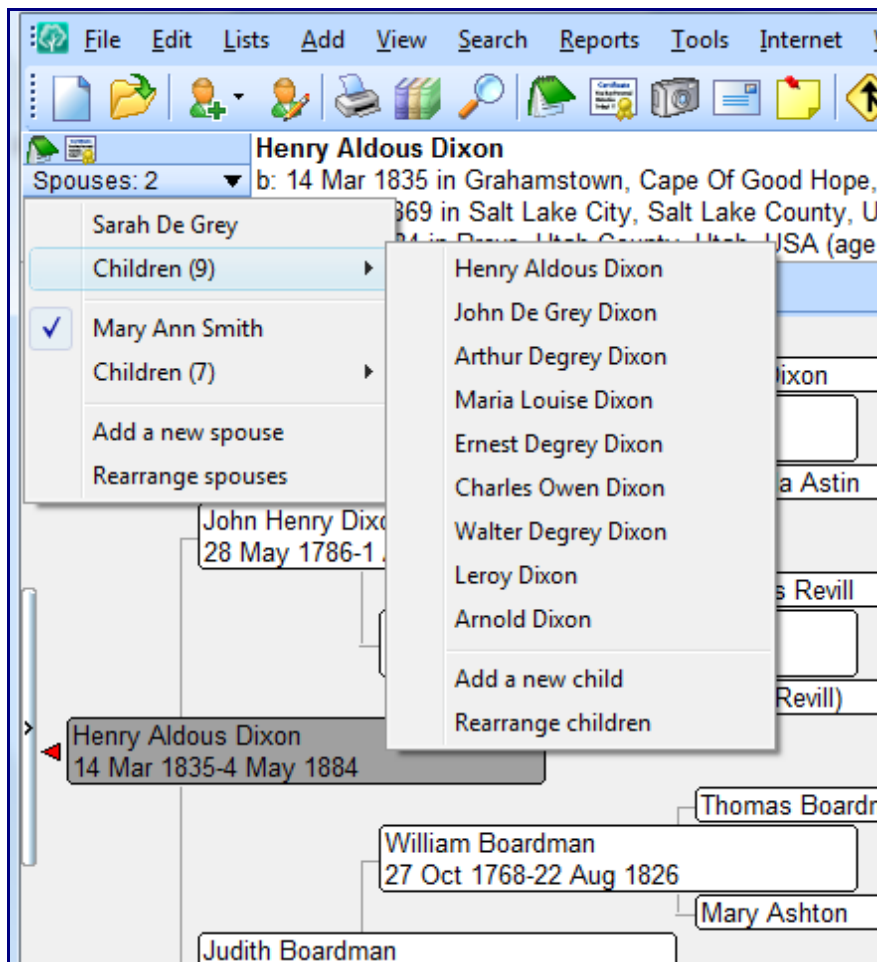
File Edit Lists Add View Search Reports Tools Internet

Spouses: 2

Henry Aldous Dixon
b: 14 Mar 1835 in Grahamstown, Cape Of Good Hope,
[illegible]369 in Salt Lake City, Salt Lake County, U
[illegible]34 in Provo, Utah County, Utah, USA (age

Sarah De Grey
Children (9)
✓ Mary Ann Smith
Children (7)
Add a new spouse
Rearrange spouses

Henry Aldous Dixon
John De Grey Dixon
Arthur Degrey Dixon
Maria Louise Dixon
Ernest Degrey Dixon
Charles Owen Dixon
Walter Degrey Dixon
Leroy Dixon
Arnold Dixon
Add a new child
Rearrange children

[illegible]ixon
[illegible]a Astin
John Henry Dix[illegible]
28 May 1786-1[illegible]
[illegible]s Revill
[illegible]Revill)

Henry Aldous Dixon
14 Mar 1835-4 May 1884

Thomas Boardr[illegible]
William Boardman
27 Oct 1768-22 Aug 1826
Mary Ashton
Judith Boardman